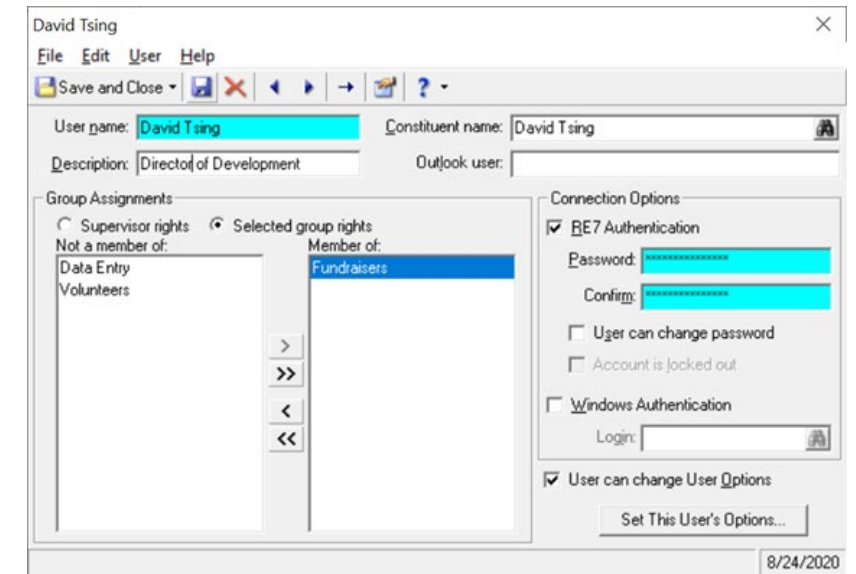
David Tsing

File Edit User Help

Save and Close

User name: David Tsing

Constituent name: David Tsing

Description: Director of Development

Outlook user:

Group Assignments

Supervisor rights

Selected group rights

Not a member of:

Data Entry

Volunteers

Member of:

Fundraisers

>

>>

<

<<

Connection Options

RE7 Authentication

Password: ***************

Confirm: ***************

User can change password

Account is locked out

Windows Authentication

Login:

User can change User Options

Set This User's Options...

8/24/2020